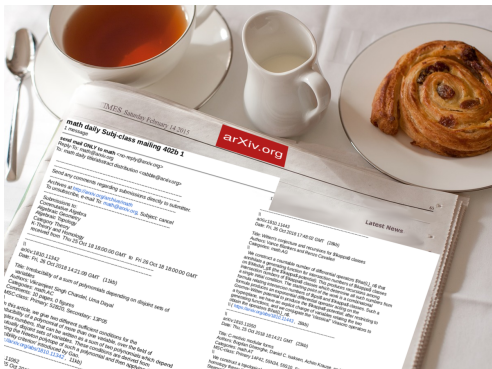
IMES Saturday February 14 2015

arXiv.org

Latest News

math daily Subj-class mailing 402b 1
1 message

send mail ONLY to math <no-reply@arxiv.org>
Reply-To: math@arxiv.org
To: math daily title/abstract distribution <rabble@arxiv.org>

Send any comments regarding submissions directly to submitter.

Archives at http://arxiv.org/
To unsubscribe, e-mail To: math@arxiv.org, Subject: cancel

Submissions to:
Commutative Algebra
Algebraic Geometry
Algebraic Topology
Algebraic Theory
K-Theory and Homology
received from Thu 25 Oct 18 18:00:00 GMT to Fri 26 Oct 18 18:00:00 GMT

arXiv:1810.11342
Date: Fri, 26 Oct 2018 14:21:09 GMT (11kb)

Title: Irreducibility of a sum of polynomials depending on disjoint sets of variables
Authors: Vikramjeet Singh Chandel, Uma Dayal
Categories: 10 pages, 0 figures
MSC-class: Primary: 12E05, Secondary: 13P05

In this article, we give two different sufficient conditions for the field of fractions of a sum of polynomials depending on disjoint sets of variables to be irreducible. We then give a few applications.
(https://arxiv.org/abs/1810.11342 , 11kb)

arXiv:1810.11343
Date: Thu 25 Oct 2018 17:48:02 GMT (28kb)

Title: Intersection cohomology and recurrences for Bäcklund classes
Authors: Vance Blankers and Renzo Cavalieri
Categories: math.AG

We construct a countable collection of differential operators Bäcklund classes, of which the symmetric functions give the enumerative invariants of such classes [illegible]

(https://arxiv.org/abs/1810.11343 , 28kb)

arXiv:1810.11050
Date: Thu 25 Oct 2018 18:14:21 GMT (29kb)

Title: On motivic modular forms
Authors: Kedar Parikh, Daniel C. Isaksen, Achim Krause
Categories: math.AT
MSC-class: Primary: 14F42, 55N20, 55P42

11062
Date: